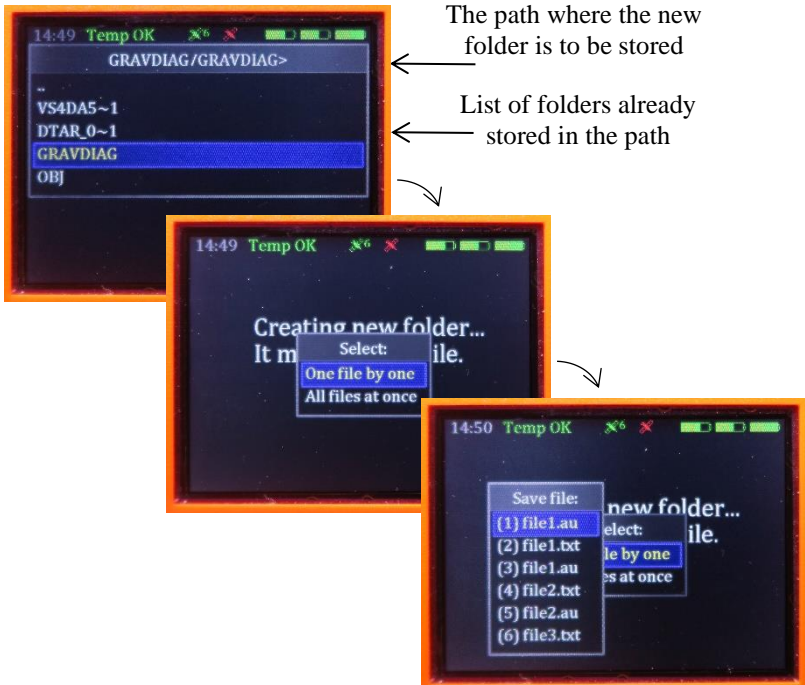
14:49 Temp OK

GRAVDIAG/GRAVDIAG>

..
VS4DA5~1
DTAR_0~1
GRAVDIAG
OBJ

The path where the new folder is to be stored

List of folders already stored in the path

14:49 Temp OK

Creating new folder...
It m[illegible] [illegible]ile.

Select:
One file by one
All files at once

14:50 Temp OK

Save file:
(1) file1.au
(2) file1.txt
(3) file1.au
(4) file2.txt
(5) file2.au
(6) file3.txt

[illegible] new folder...
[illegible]ile.
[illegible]elect:
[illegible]le by one
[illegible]es at once